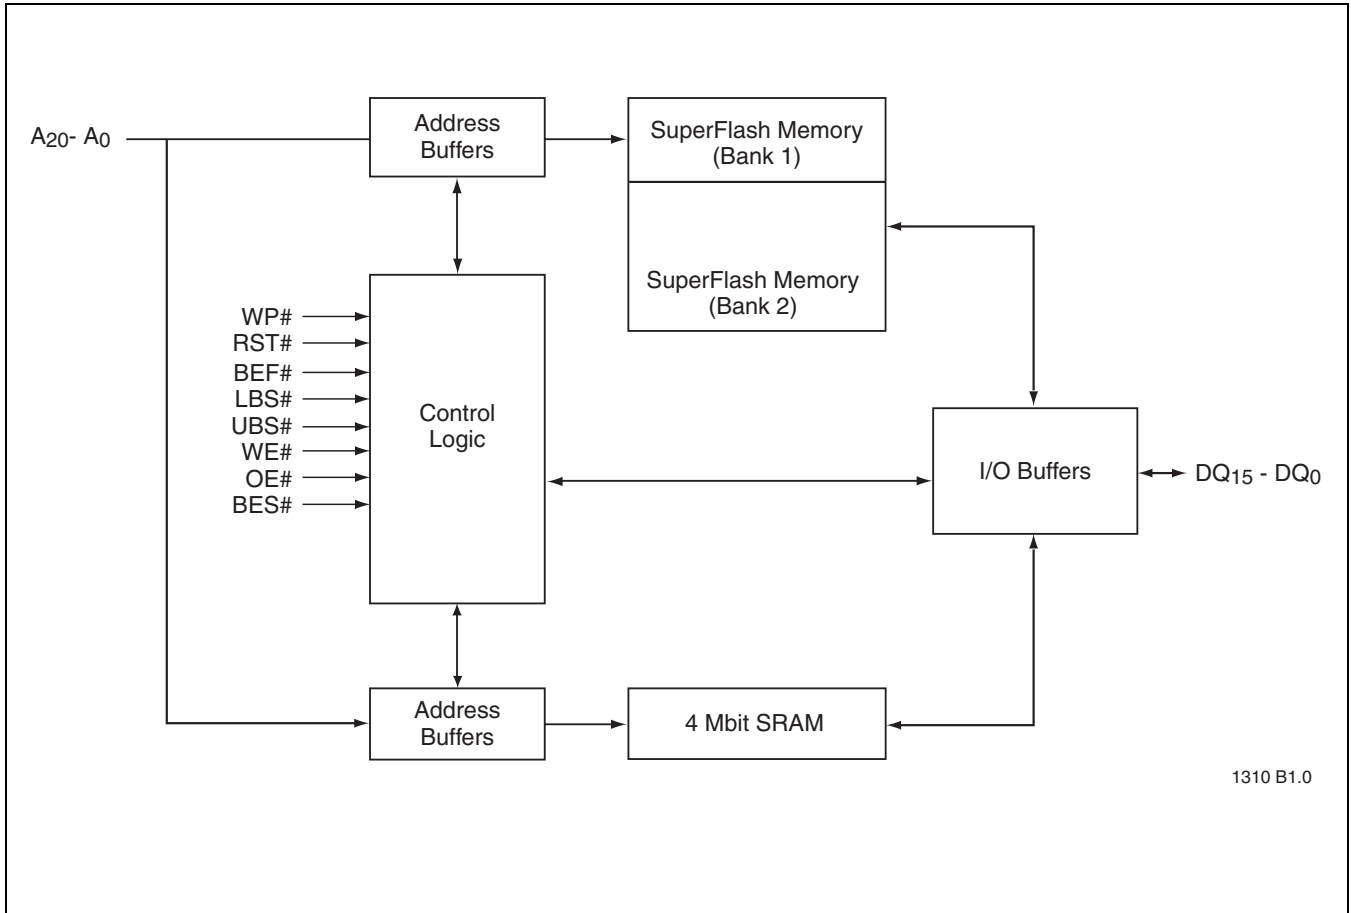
$A_{20}$- $A_0$

Address Buffers

SuperFlash Memory (Bank 1)

SuperFlash Memory (Bank 2)

WP#
RST#
BEF#
LBS#
UBS#
WE#
OE#
BES#

Control Logic

I/O Buffers

$DQ_{15}$ - $DQ_0$

Address Buffers

4 Mbit SRAM

1310 B1.0